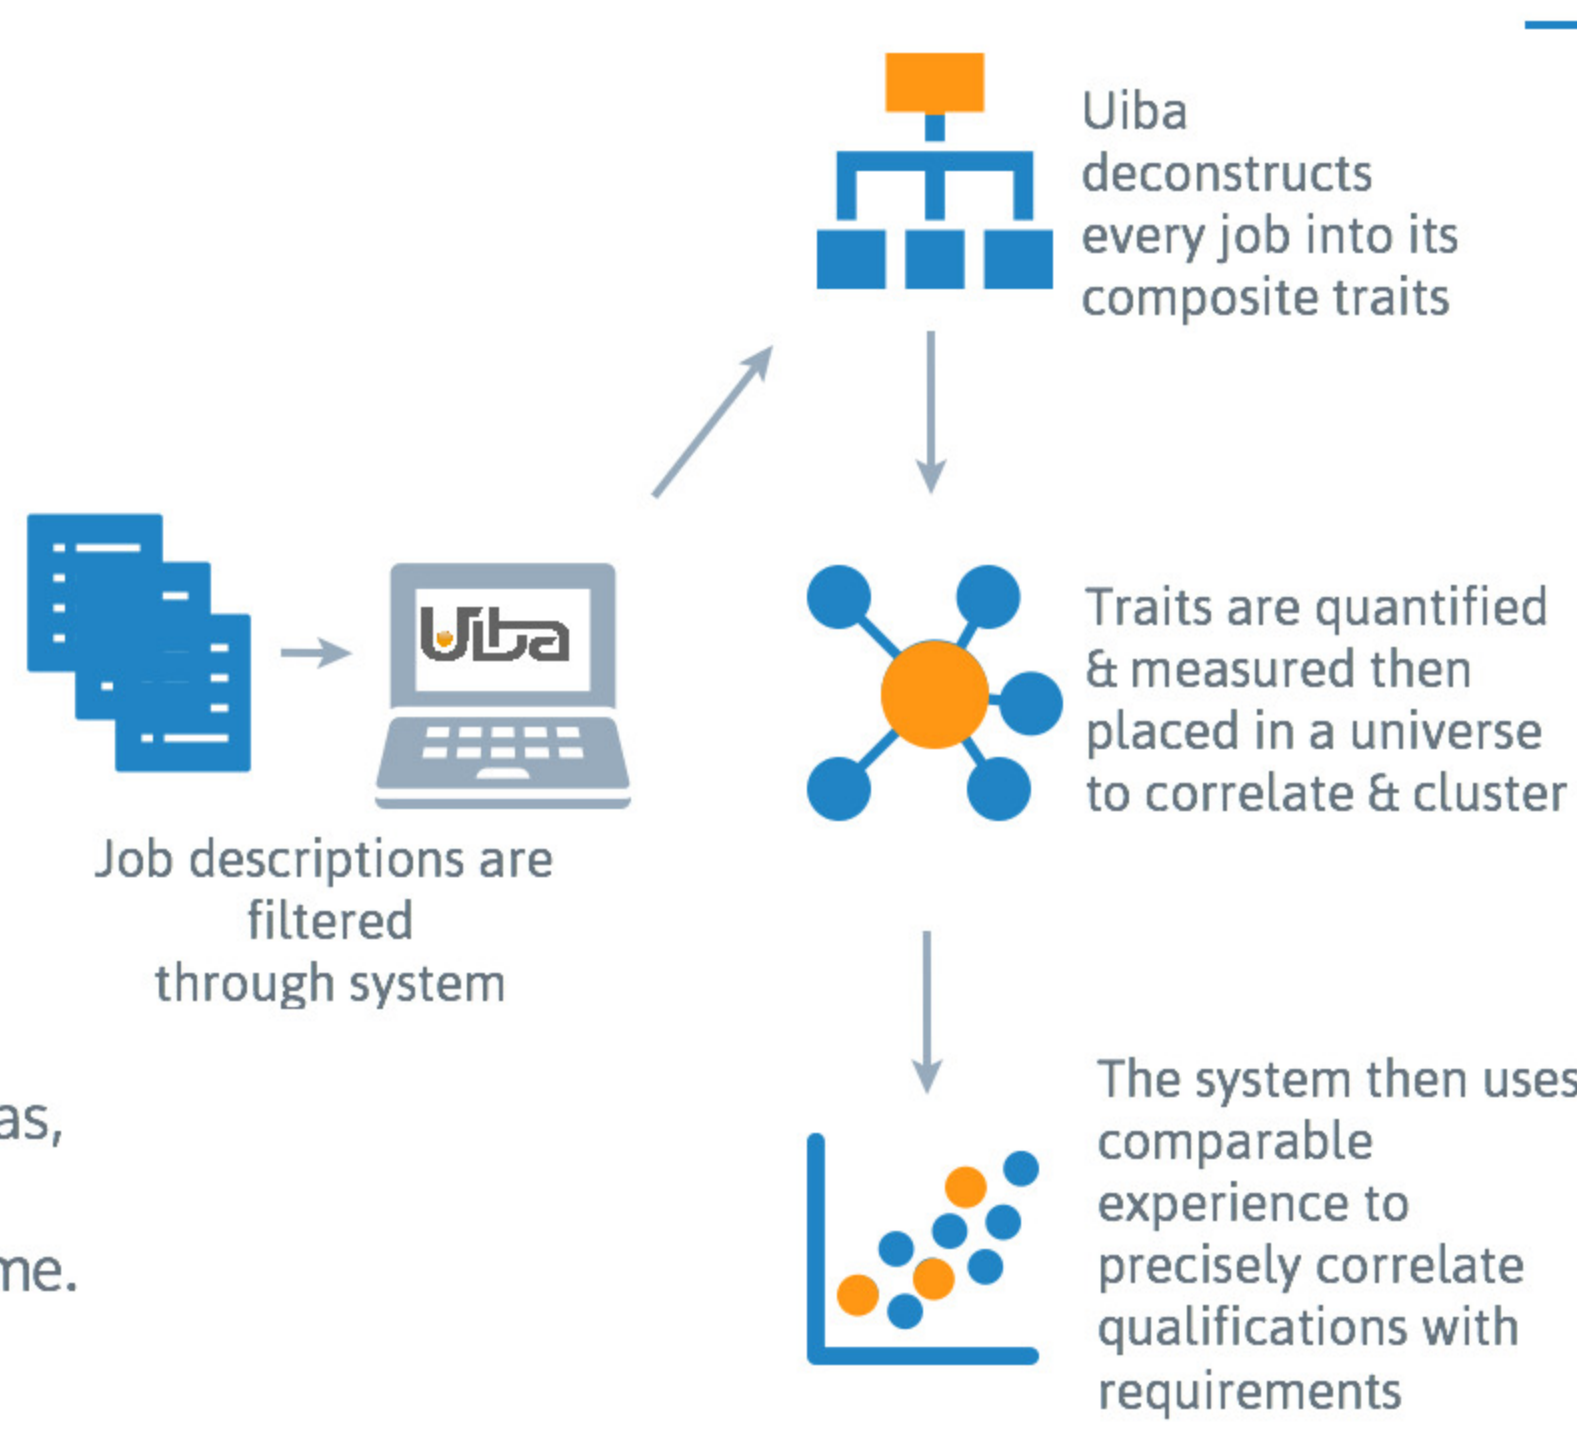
Uiba

Job descriptions are filtered through system

Uiba deconstructs every job into its composite traits

Traits are quantified & measured then placed in a universe to correlate & cluster

The system then uses comparable experience to precisely correlate qualifications with requirements

as,

me.